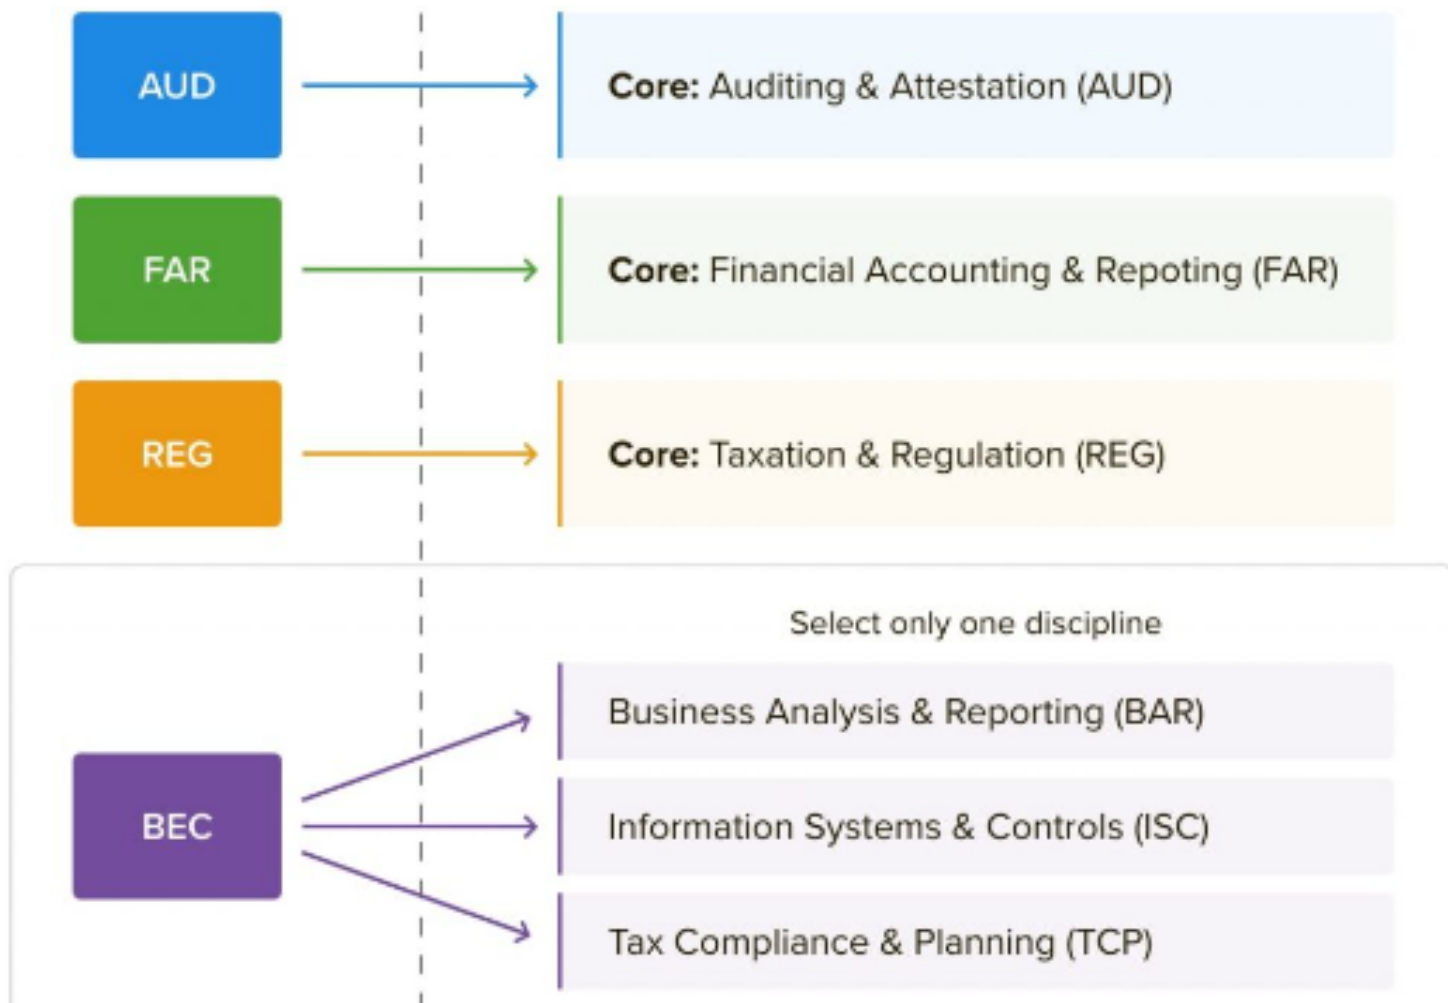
AUD

Core: Auditing & Attestation (AUD)

FAR

Core: Financial Accounting & Repoting (FAR)

REG

Core: Taxation & Regulation (REG)

Select only one discipline

BEC

Business Analysis & Reporting (BAR)

Information Systems & Controls (ISC)

Tax Compliance & Planning (TCP)